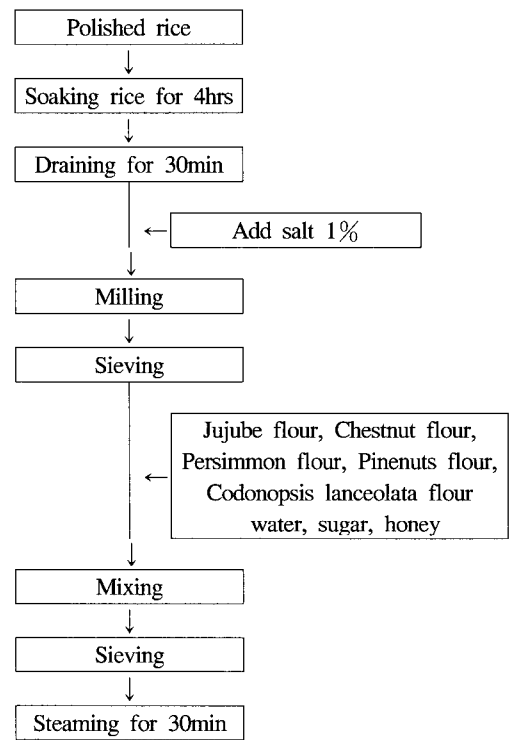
Polished rice

Soaking rice for 4hrs

Draining for 30min

Add salt 1%

Milling

Sieving

Jujube flour, Chestnut flour, Persimmon flour, Pinenuts flour, Codonopsis lanceolata flour water, sugar, honey

Mixing

Sieving

Steaming for 30min